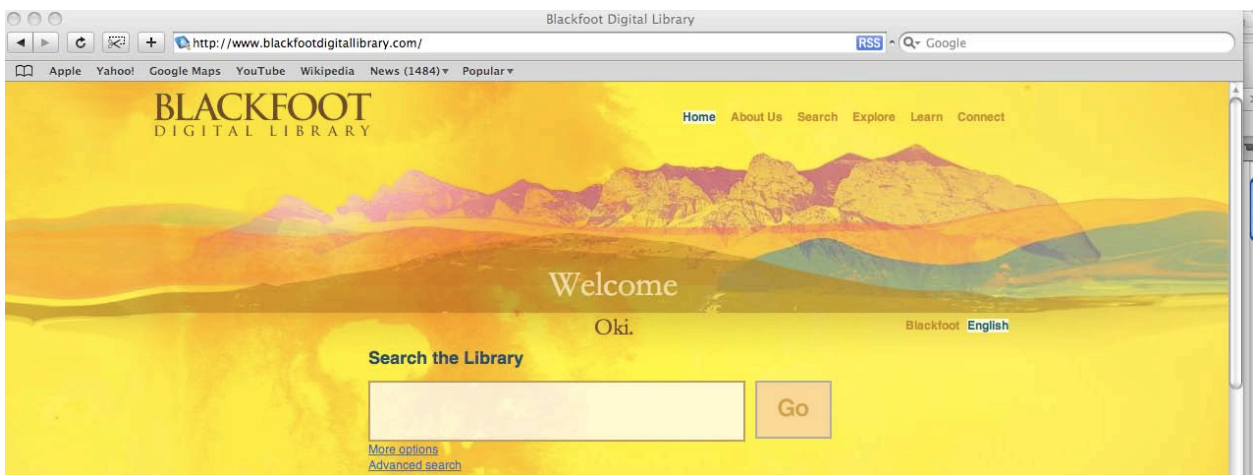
Blackfoot Digital Library

http://www.blackfootdigitallibrary.com/

RSS

Google

Apple Yahoo! Google Maps YouTube Wikipedia News (1484) Popular

BLACKFOOT
DIGITAL LIBRARY

Home About Us Search Explore Learn Connect

Welcome

Oki.

Blackfoot English

Search the Library

Go

More options
Advanced search